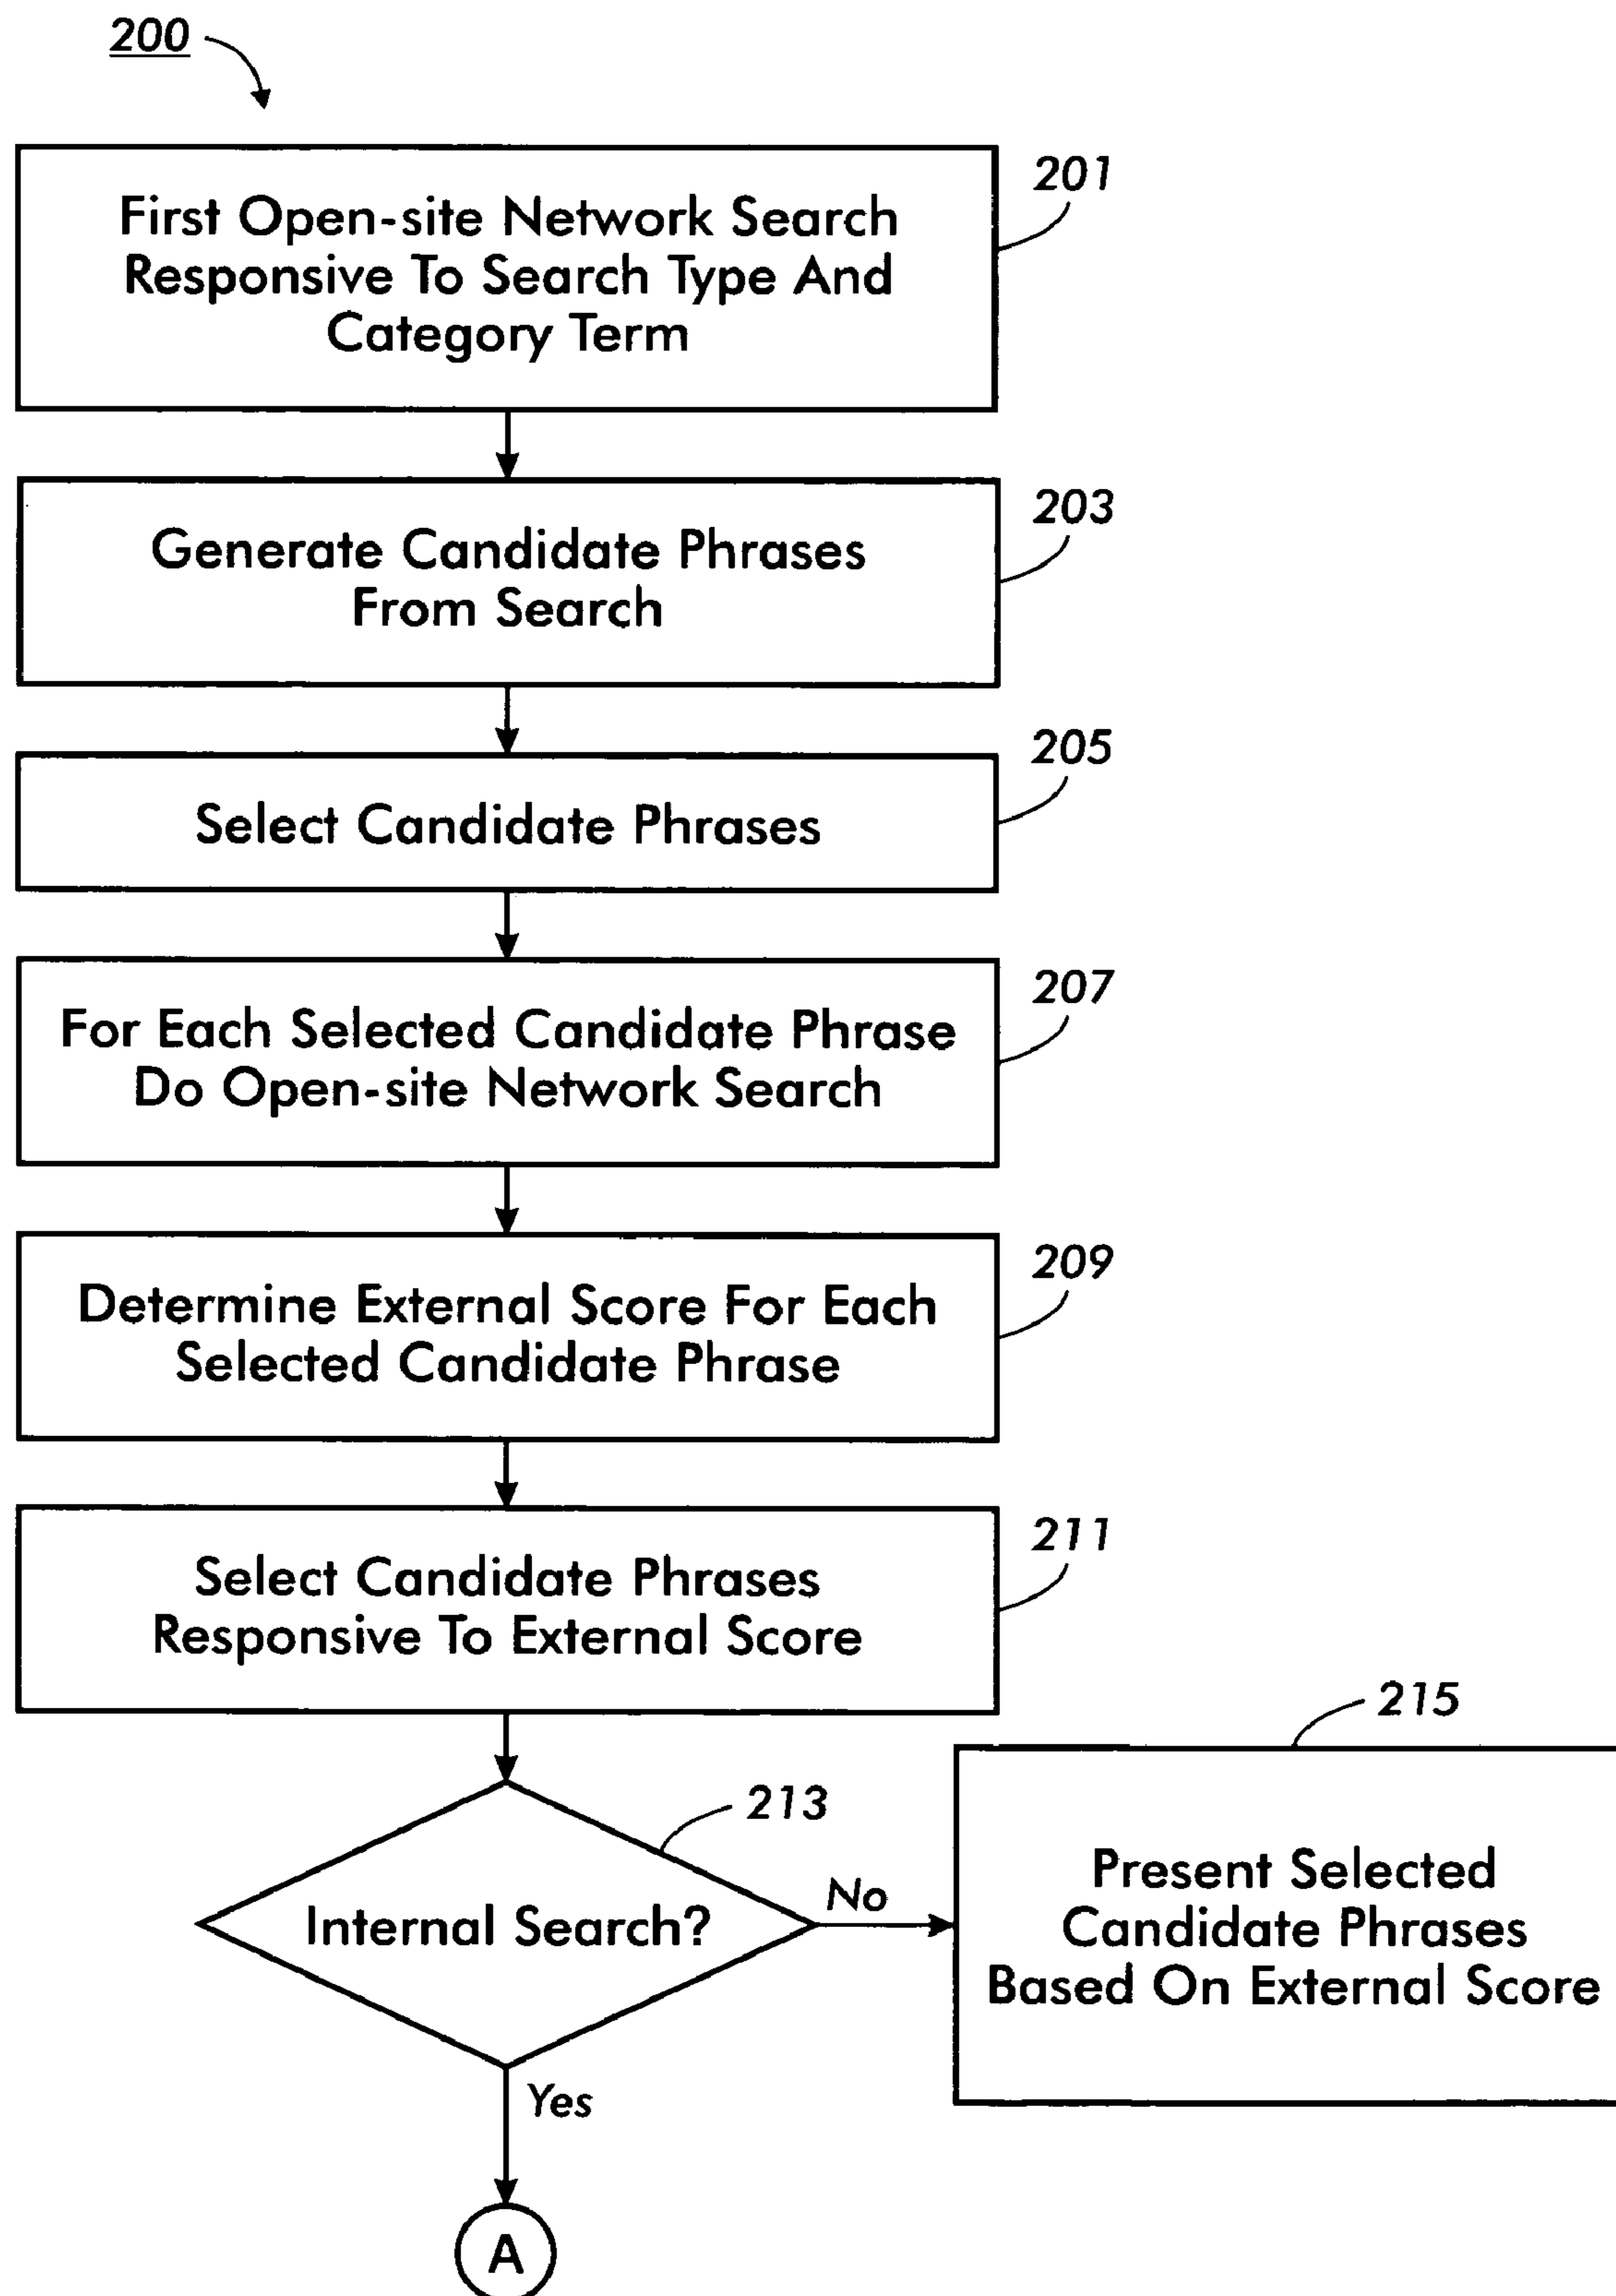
200

First Open-site Network Search Responsive To Search Type And Category Term

201

Generate Candidate Phrases From Search

203

Select Candidate Phrases

205

For Each Selected Candidate Phrase Do Open-site Network Search

207

Determine External Score For Each Selected Candidate Phrase

209

Select Candidate Phrases Responsive To External Score

211

Internal Search?

213

No

Present Selected Candidate Phrases Based On External Score

215

Yes

A